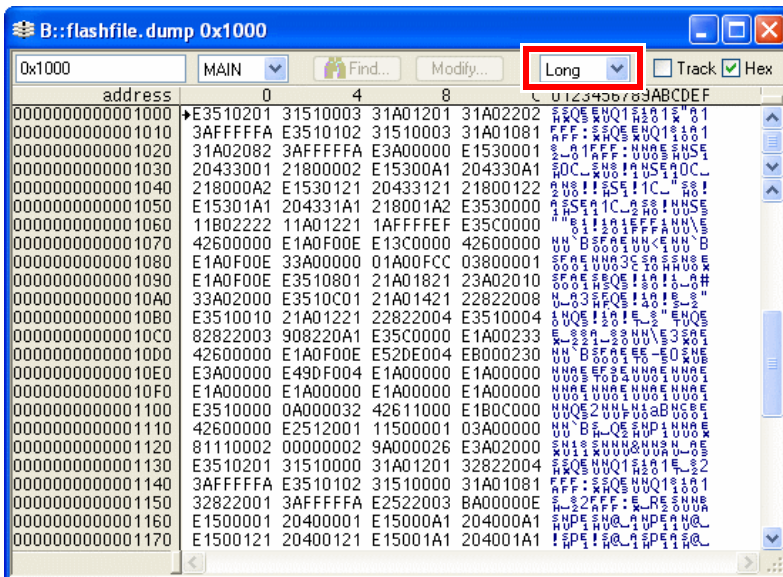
B::flashfile.dump 0x1000

0x1000 | MAIN | Find... | Modify... | Long | Track | Hex

| address | 0 | 4 | 8 | C | 0123456789ABCDEF |
|---|---|---|---|---|---|
| 0000000000001000 | E3510201 | 31510003 | 31A01201 | 31A02202 | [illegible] |
| 0000000000001010 | 3AFFFFFA | E3510102 | 31510003 | 31A01081 | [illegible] |
| 0000000000001020 | 31A02082 | 3AFFFFFA | E3A00000 | E1530001 | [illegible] |
| 0000000000001030 | 20433001 | 21800002 | E15300A1 | 204330A1 | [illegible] |
| 0000000000001040 | 218000A2 | E1530121 | 20433121 | 21800122 | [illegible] |
| 0000000000001050 | E15301A1 | 204331A1 | 218001A2 | E3530000 | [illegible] |
| 0000000000001060 | 11B02222 | 11A01221 | 1AFFFFEF | E35C0000 | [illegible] |
| 0000000000001070 | 42600000 | E1A0F00E | E13C0000 | 42600000 | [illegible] |
| 0000000000001080 | E1A0F00E | 33A00000 | 01A00FCC | 03800001 | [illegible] |
| 0000000000001090 | E1A0F00E | E3510801 | 21A01821 | 23A02010 | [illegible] |
| 00000000000010A0 | 33A02000 | E3510C01 | 21A01421 | 22822008 | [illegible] |
| 00000000000010B0 | E3510010 | 21A01221 | 22822004 | E3510004 | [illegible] |
| 00000000000010C0 | 82822003 | 908220A1 | E35C0000 | E1A00233 | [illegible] |
| 00000000000010D0 | 42600000 | E1A0F00E | E52DE004 | EB000230 | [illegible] |
| 00000000000010E0 | E3A00000 | E49DF004 | E1A00000 | E1A00000 | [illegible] |
| 00000000000010F0 | E1A00000 | E1A00000 | E1A00000 | E1A00000 | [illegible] |
| 0000000000001100 | E3510000 | 0A000032 | 42611000 | E1B0C000 | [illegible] |
| 0000000000001110 | 42600000 | E2512001 | 11500001 | 03A00000 | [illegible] |
| 0000000000001120 | 81110002 | 00000002 | 9A000026 | E3A02000 | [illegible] |
| 0000000000001130 | E3510201 | 31510000 | 31A01201 | 32822004 | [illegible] |
| 0000000000001140 | 3AFFFFFA | E3510102 | 31510000 | 31A01081 | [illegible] |
| 0000000000001150 | 32822001 | 3AFFFFFA | E2522003 | BA00000E | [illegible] |
| 0000000000001160 | E1500001 | 20400001 | E15000A1 | 204000A1 | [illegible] |
| 0000000000001170 | E1500121 | 20400121 | E15001A1 | 204001A1 | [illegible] |